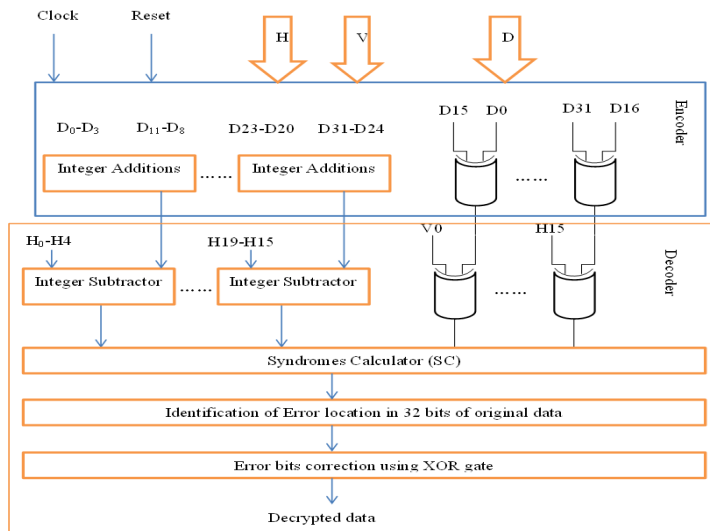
Clock
Reset
H
V
D
Encoder
$D_0$-$D_3$
$D_{11}$-$D_8$
D23-D20
D31-D24
D15
D0
D31
D16
Integer Additions
……
Integer Additions
……
Decoder
$H_0$-H4
H19-H15
V0
H15
Integer Subtractor
……
Integer Subtractor
……
Syndromes Calculator (SC)
Identification of Error location in 32 bits of original data
Error bits correction using XOR gate
Decrypted data